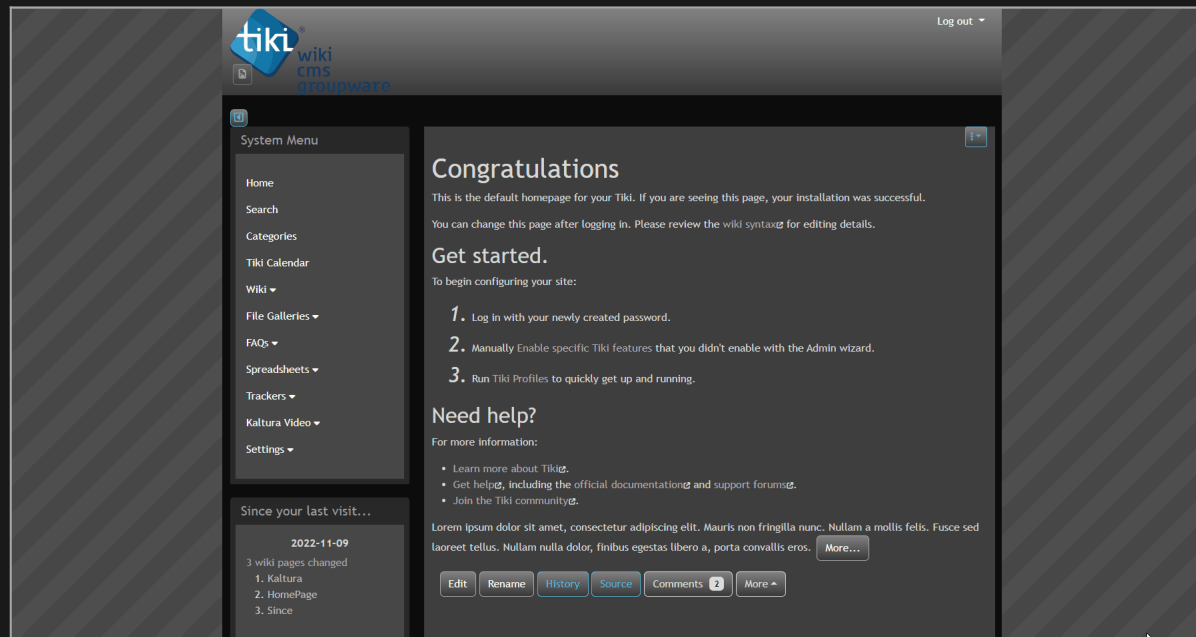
tiki wiki cms groupware

Log out

System Menu

Home
Search
Categories
Tiki Calendar
Wiki
File Galleries
FAQs
Spreadsheets
Trackers
Kaltura Video
Settings

Since your last visit...

2022-11-09

3 wiki pages changed
1. Kaltura
2. HomePage
3. Since

Congratulations

This is the default homepage for your Tiki. If you are seeing this page, your installation was successful.

You can change this page after logging in. Please review the wiki syntax for editing details.

Get started.

To begin configuring your site:

1. Log in with your newly created password.
2. Manually Enable specific Tiki features that you didn't enable with the Admin wizard.
3. Run Tiki Profiles to quickly get up and running.

Need help?

For more information:

- Learn more about Tiki.
- Get help, including the official documentation and support forums.
- Join the Tiki community.

Lorem ipsum dolor sit amet, consectetur adipiscing elit. Mauris non fringilla nunc. Nullam a mollis felis. Fusce sed laoreet tellus. Nullam nulla dolor, finibus egestas libero a, porta convallis eros. More...

Edit Rename History Source Comments 2 More